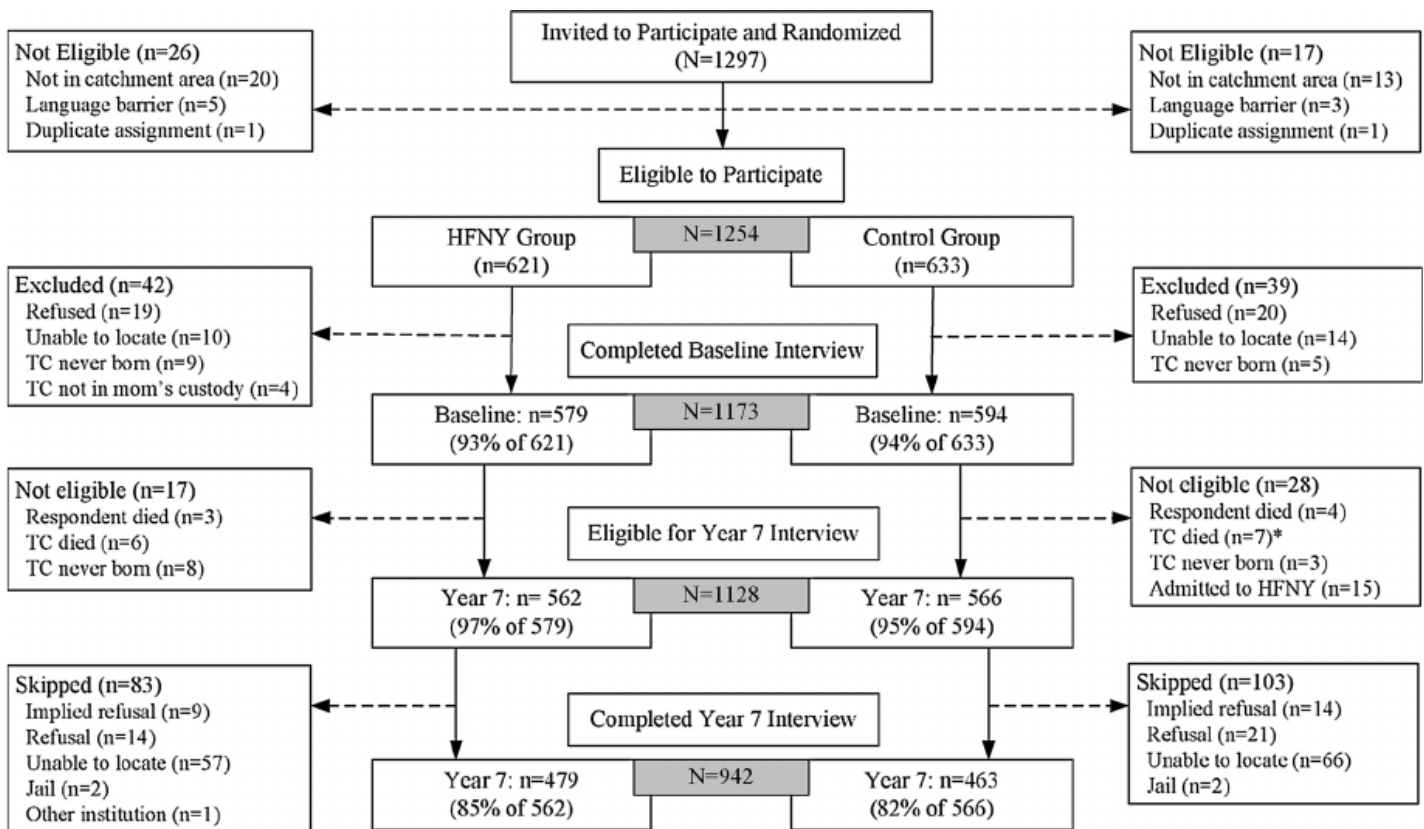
Invited to Participate and Randomized
(N=1297)

Not Eligible (n=26)
Not in catchment area (n=20)
Language barrier (n=5)
Duplicate assignment (n=1)

Not Eligible (n=17)
Not in catchment area (n=13)
Language barrier (n=3)
Duplicate assignment (n=1)

Eligible to Participate

HFNY Group
(n=621)

N=1254

Control Group
(n=633)

Excluded (n=42)
Refused (n=19)
Unable to locate (n=10)
TC never born (n=9)
TC not in mom's custody (n=4)

Completed Baseline Interview

Excluded (n=39)
Refused (n=20)
Unable to locate (n=14)
TC never born (n=5)

Baseline: n=579
(93% of 621)

N=1173

Baseline: n=594
(94% of 633)

Not eligible (n=17)
Respondent died (n=3)
TC died (n=6)
TC never born (n=8)

Eligible for Year 7 Interview

Not eligible (n=28)
Respondent died (n=4)
TC died (n=7)*
TC never born (n=3)
Admitted to HFNY (n=15)

Year 7: n= 562
(97% of 579)

N=1128

Year 7: n= 566
(95% of 594)

Skipped (n=83)
Implied refusal (n=9)
Refusal (n=14)
Unable to locate (n=57)
Jail (n=2)
Other institution (n=1)

Completed Year 7 Interview

Skipped (n=103)
Implied refusal (n=14)
Refusal (n=21)
Unable to locate (n=66)
Jail (n=2)

Year 7: n=479
(85% of 562)

N=942

Year 7: n=463
(82% of 566)